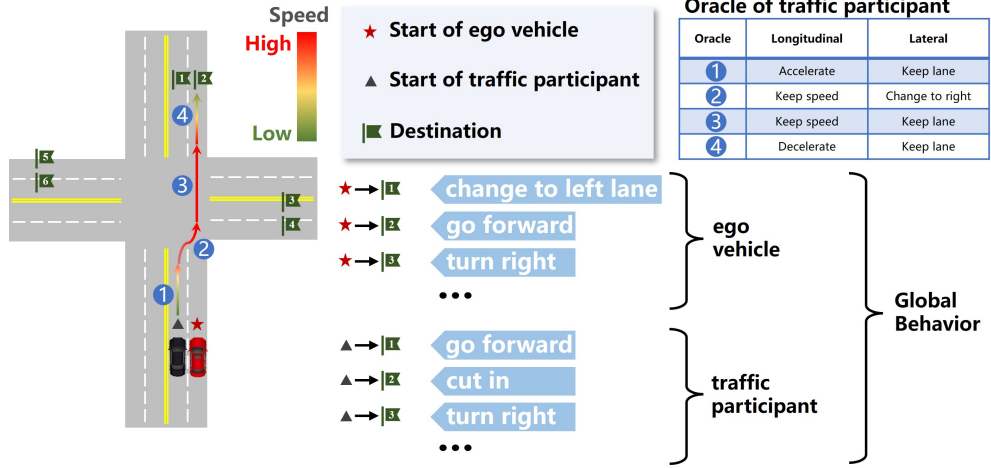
Speed
High
Low

1 2
4
5
6
3
3
4
2
1

★ Start of ego vehicle
▲ Start of traffic participant
Destination

Oracle of traffic participant

| Oracle | Longitudinal | Lateral |
|---|---|---|
| 1 | Accelerate | Keep lane |
| 2 | Keep speed | Change to right |
| 3 | Keep speed | Keep lane |
| 4 | Decelerate | Keep lane |

★→1 change to left lane
★→2 go forward
★→3 turn right
•••
ego vehicle

▲→1 go forward
▲→2 cut in
▲→3 turn right
•••
traffic participant

Global Behavior